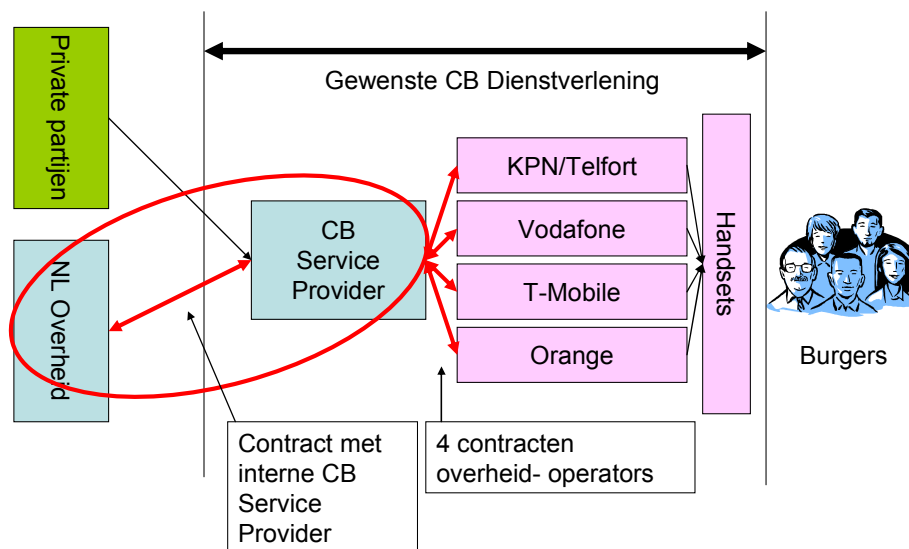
Gewenste CB Dienstverlening

Private partijen

NL Overheid

CB Service Provider

KPN/Telfort

Vodafone

T-Mobile

Orange

Handsets

Burgers

Contract met interne CB Service Provider

4 contracten overheid- operators